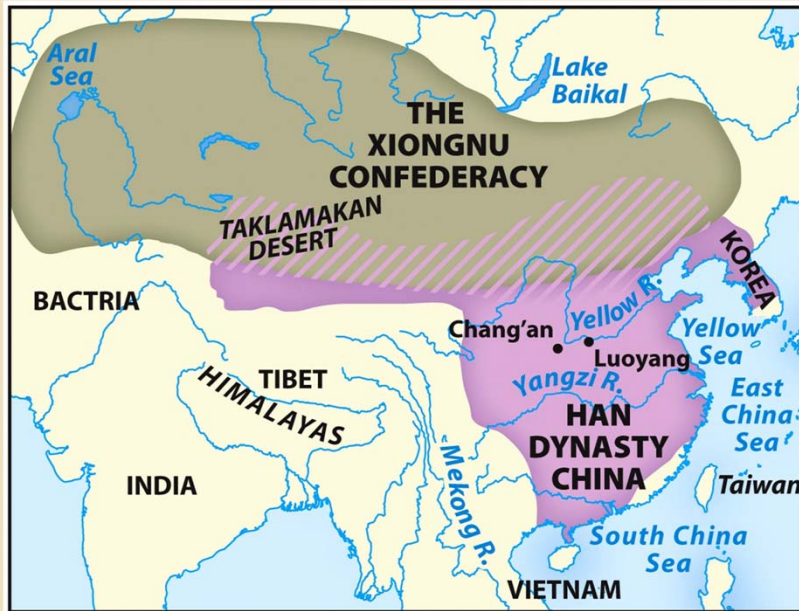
Aral Sea

Lake Baikal

THE XIONGNU CONFEDERACY

TAKLAMAKAN DESERT

KOREA

BACTRIA

Yellow R.

Chang'an

Luoyang

Yellow Sea

TIBET

HIMALAYAS

Yangzi R.

East China Sea

HAN DYNASTY CHINA

INDIA

Mekong R.

Taiwan

South China Sea

VIETNAM